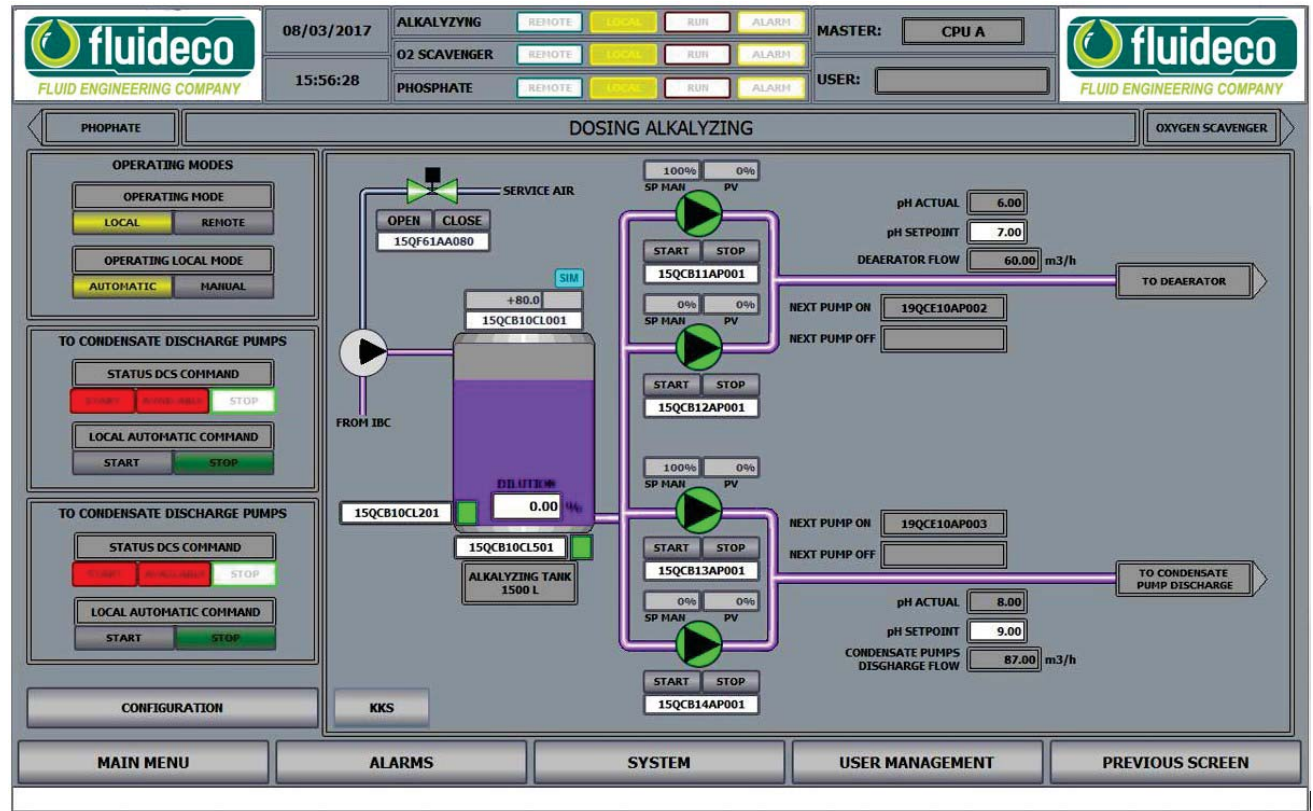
fluideco
FLUID ENGINEERING COMPANY

08/03/2017
15:56:28

ALKALYZYNG REMOTE LOCAL RUN ALARM
O2 SCAVENGER REMOTE LOCAL RUN ALARM
PHOSPHATE REMOTE LOCAL RUN ALARM

MASTER: CPU A
USER:

fluideco
FLUID ENGINEERING COMPANY

PHOPHATE
DOSING ALKALYZING
OXYGEN SCAVENGER

OPERATING MODES
OPERATING MODE
LOCAL REMOTE
OPERATING LOCAL MODE
AUTOMATIC MANUAL

TO CONDENSATE DISCHARGE PUMPS
STATUS DCS COMMAND
START AVAILABLE STOP
LOCAL AUTOMATIC COMMAND
START STOP

TO CONDENSATE DISCHARGE PUMPS
STATUS DCS COMMAND
START AVAILABLE STOP
LOCAL AUTOMATIC COMMAND
START STOP

CONFIGURATION

SERVICE AIR
OPEN CLOSE
15QF61AA080
SIM
+80.0
15QCB10CL001
FROM IBC
DILUTION
0.00 %
15QCB10CL201
15QCB10CL501
ALKALYZING TANK 1500 L
KKS

100% 0%
SP MAN PV
START STOP
15QCB11AP001
0% 0%
SP MAN PV
START STOP
15QCB12AP001
100% 0%
SP MAN PV
START STOP
15QCB13AP001
0% 0%
SP MAN PV
START STOP
15QCB14AP001

pH ACTUAL 6.00
pH SETPOINT 7.00
DEAERATOR FLOW 60.00 m3/h
TO DEAERATOR
NEXT PUMP ON 19QCE10AP002
NEXT PUMP OFF

NEXT PUMP ON 19QCE10AP003
NEXT PUMP OFF
TO CONDENSATE PUMP DISCHARGE
pH ACTUAL 8.00
pH SETPOINT 9.00
CONDENSATE PUMPS DISGHARGE FLOW 87.00 m3/h

MAIN MENU
ALARMS
SYSTEM
USER MANAGEMENT
PREVIOUS SCREEN